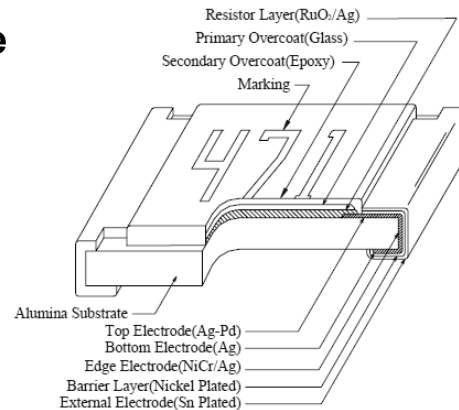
e

Resistor Layer($RuO_2$/Ag)
Primary Overcoat(Glass)
Secondary Overcoat(Epoxy)
Marking

471

Alumina Substrate
Top Electrode(Ag-Pd)
Bottom Electrode(Ag)
Edge Electrode(NiCr/Ag)
Barrier Layer(Nickel Plated)
External Electrode(Sn Plated)